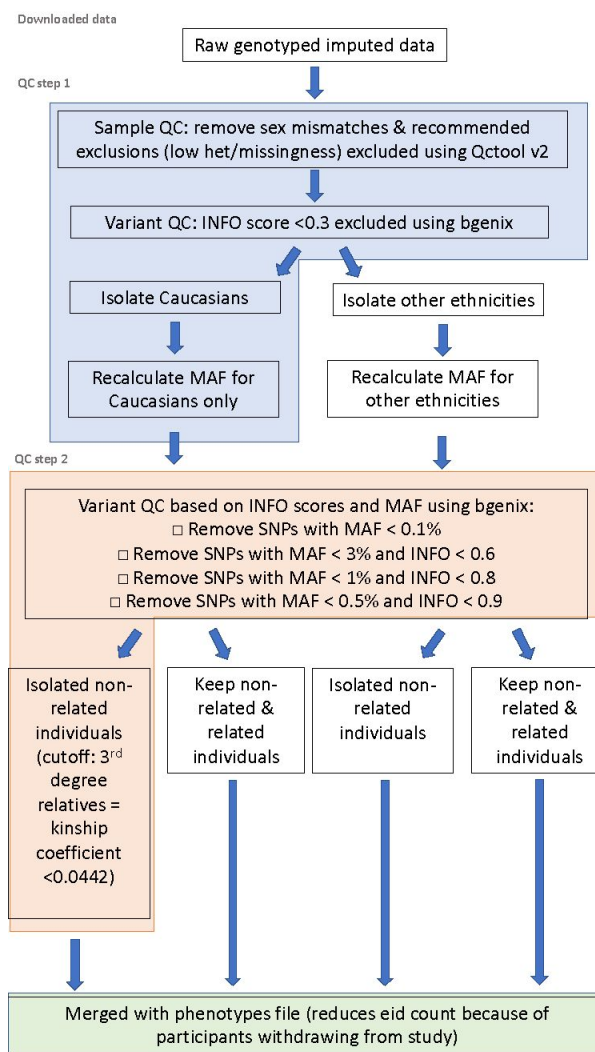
Downloaded data

Raw genotyped imputed data

QC step 1

Sample QC: remove sex mismatches & recommended exclusions (low het/missingness) excluded using Qctool v2

Variant QC: INFO score <0.3 excluded using bgenix

Isolate Caucasians

Isolate other ethnicities

Recalculate MAF for Caucasians only

Recalculate MAF for other ethnicities

QC step 2

Variant QC based on INFO scores and MAF using bgenix:
□ Remove SNPs with MAF < 0.1%
□ Remove SNPs with MAF < 3% and INFO < 0.6
□ Remove SNPs with MAF < 1% and INFO < 0.8
□ Remove SNPs with MAF < 0.5% and INFO < 0.9

Isolated non-related individuals (cutoff: 3$^{rd}$ degree relatives = kinship coefficient <0.0442)

Keep non-related & related individuals

Isolated non-related individuals

Keep non-related & related individuals

Merged with phenotypes file (reduces eid count because of participants withdrawing from study)